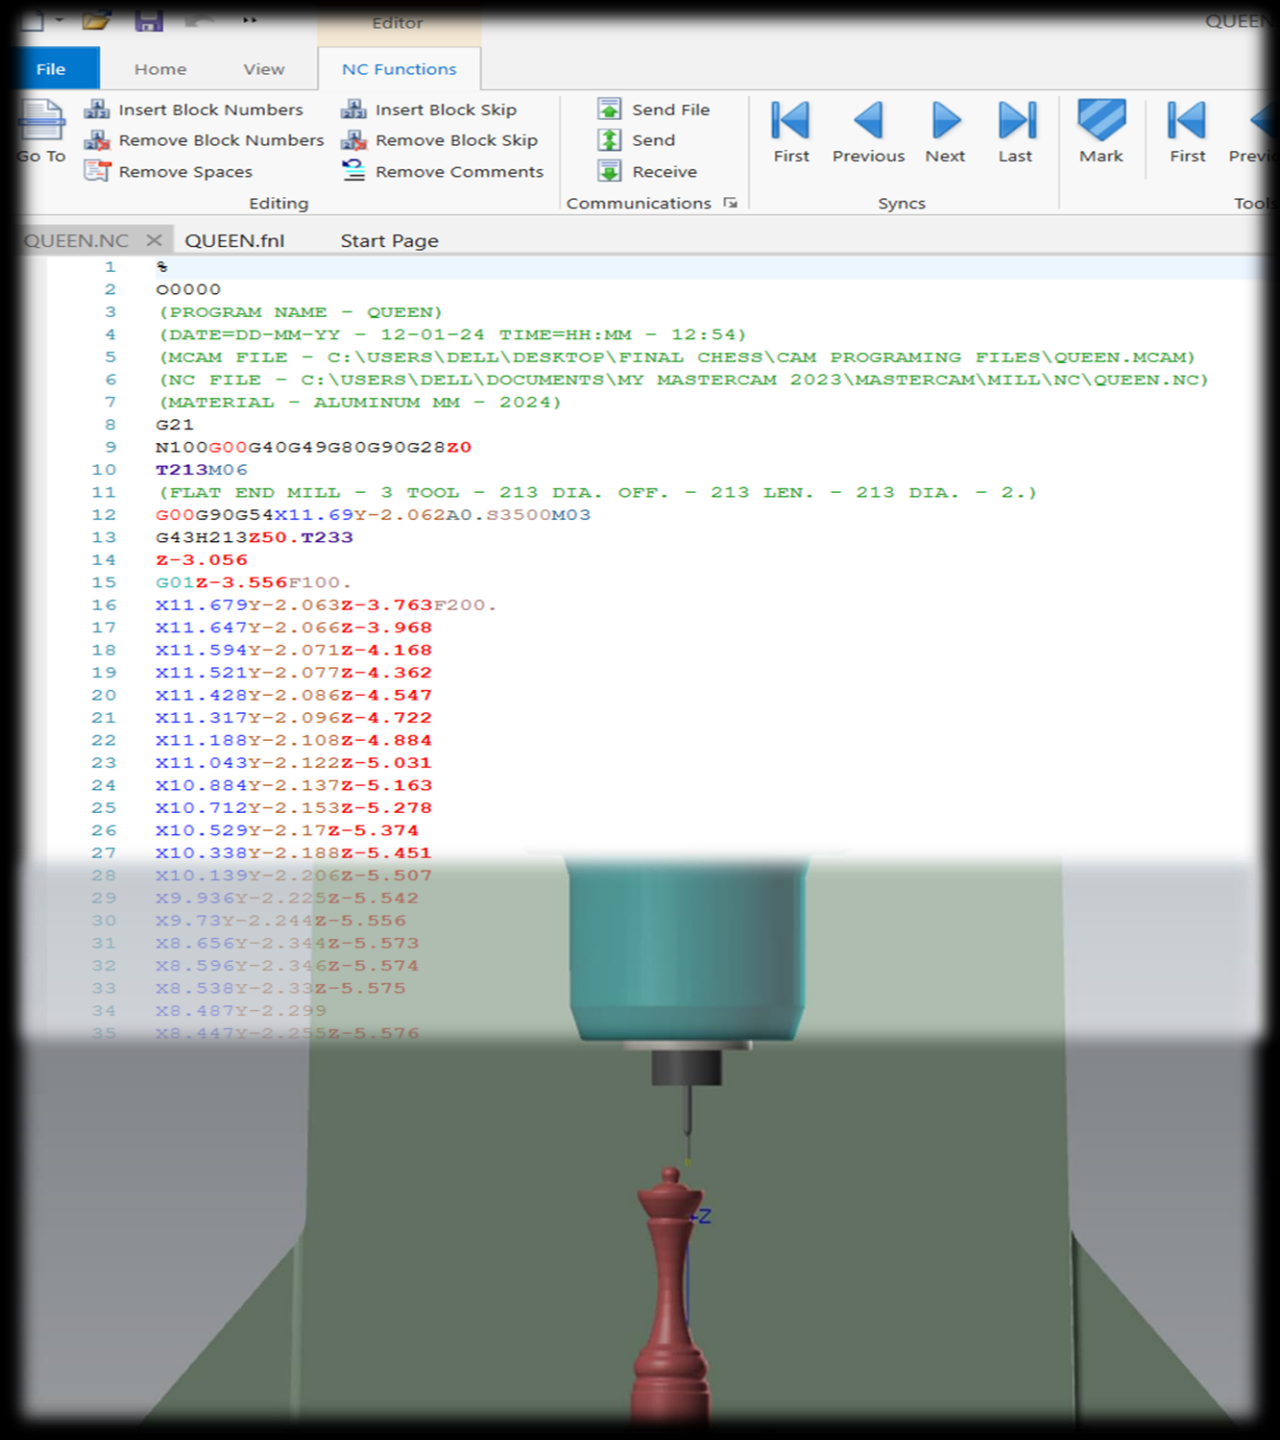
Editor
QUEEN
File
Home
View
NC Functions
Go To
Insert Block Numbers
Remove Block Numbers
Remove Spaces
Insert Block Skip
Remove Block Skip
Remove Comments
Editing
Send File
Send
Receive
Communications
First
Previous
Next
Last
Syncs
Mark
First
Previ
Tools
QUEEN.NC ×
QUEEN.fnl
Start Page
1 %
2 O0000
3 (PROGRAM NAME - QUEEN)
4 (DATE=DD-MM-YY - 12-01-24 TIME=HH:MM - 12:54)
5 (MCAM FILE - C:\USERS\DELL\DESKTOP\FINAL CHESS\CAM PROGRAMING FILES\QUEEN.MCAM)
6 (NC FILE - C:\USERS\DELL\DOCUMENTS\MY MASTERCAM 2023\MASTERCAM\MILL\NC\QUEEN.NC)
7 (MATERIAL - ALUMINUM MM - 2024)
8 G21
9 N100G00G40G49G80G90G28Z0
10 T213M06
11 (FLAT END MILL - 3 TOOL - 213 DIA. OFF. - 213 LEN. - 213 DIA. - 2.)
12 G00G90G54X11.69Y-2.062A0.S3500M03
13 G43H213Z50.T233
14 Z-3.056
15 G01Z-3.556F100.
16 X11.679Y-2.063Z-3.763F200.
17 X11.647Y-2.066Z-3.968
18 X11.594Y-2.071Z-4.168
19 X11.521Y-2.077Z-4.362
20 X11.428Y-2.086Z-4.547
21 X11.317Y-2.096Z-4.722
22 X11.188Y-2.108Z-4.884
23 X11.043Y-2.122Z-5.031
24 X10.884Y-2.137Z-5.163
25 X10.712Y-2.153Z-5.278
26 X10.529Y-2.17Z-5.374
27 X10.338Y-2.188Z-5.451
28 X10.139Y-2.206Z-5.507
29 X9.936Y-2.225Z-5.542
30 X9.73Y-2.244Z-5.556
31 X8.656Y-2.344Z-5.573
32 X8.596Y-2.346Z-5.574
33 X8.538Y-2.33Z-5.575
34 X8.487Y-2.299
35 X8.447Y-2.255Z-5.576
Z